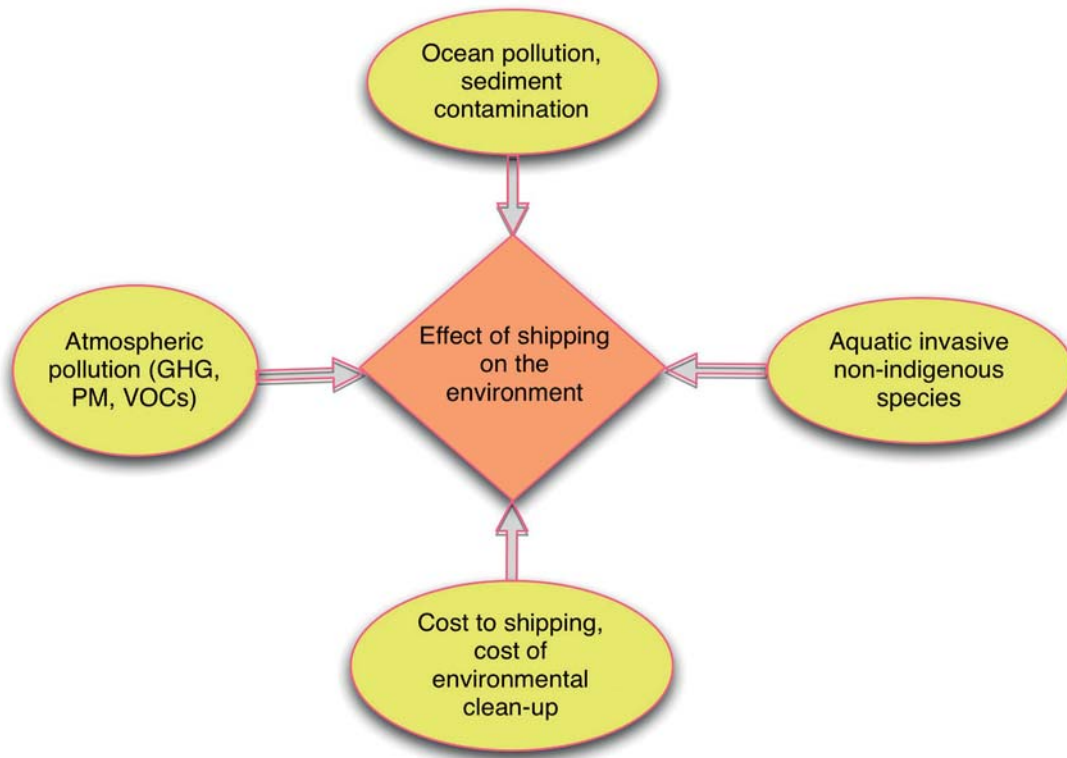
Ocean pollution, sediment contamination

Atmospheric pollution (GHG, PM, VOCs)

Effect of shipping on the environment

Aquatic invasive non-indigenous species

Cost to shipping, cost of environmental clean-up